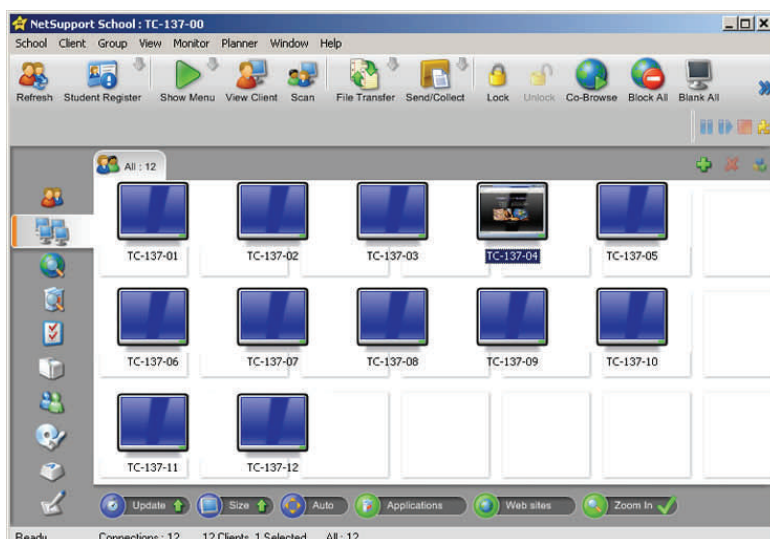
NetSupport School : TC-137-00

School Client Group View Monitor Planner Window Help

Refresh Student Register Show Menu View Client Scan File Transfer Send/Collect Lock Unlock Co-Browse Block All Blank All

All : 12

TC-137-01 TC-137-02 TC-137-03 TC-137-04 TC-137-05

TC-137-06 TC-137-07 TC-137-08 TC-137-09 TC-137-10

TC-137-11 TC-137-12

Update Size Auto Applications Web sites Zoom In

Ready Connections : 12 12 Clients, 1 Selected All : 12